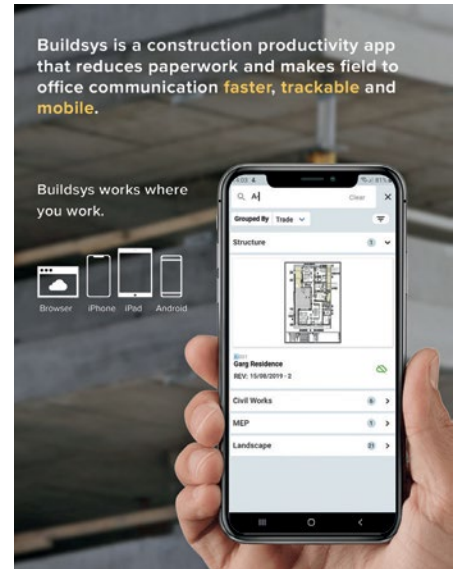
Buildsys is a construction productivity app that reduces paperwork and makes field to office communication faster, trackable and mobile.

Buildsys works where you work.

Browser iPhone iPad Android

A| Clear ×

Grouped By Trade

Structure 1

Garg Residence
REV: 15/08/2019 - 2

Civil Works 6

MEP 1

Landscape 21